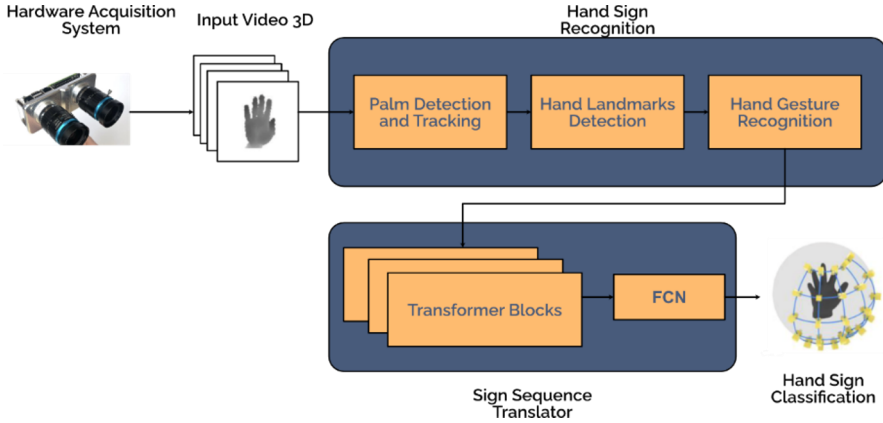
Hardware Acquisition System

Input Video 3D

Hand Sign Recognition

Palm Detection and Tracking

Hand Landmarks Detection

Hand Gesture Recognition

Transformer Blocks

FCN

Sign Sequence Translator

Hand Sign Classification